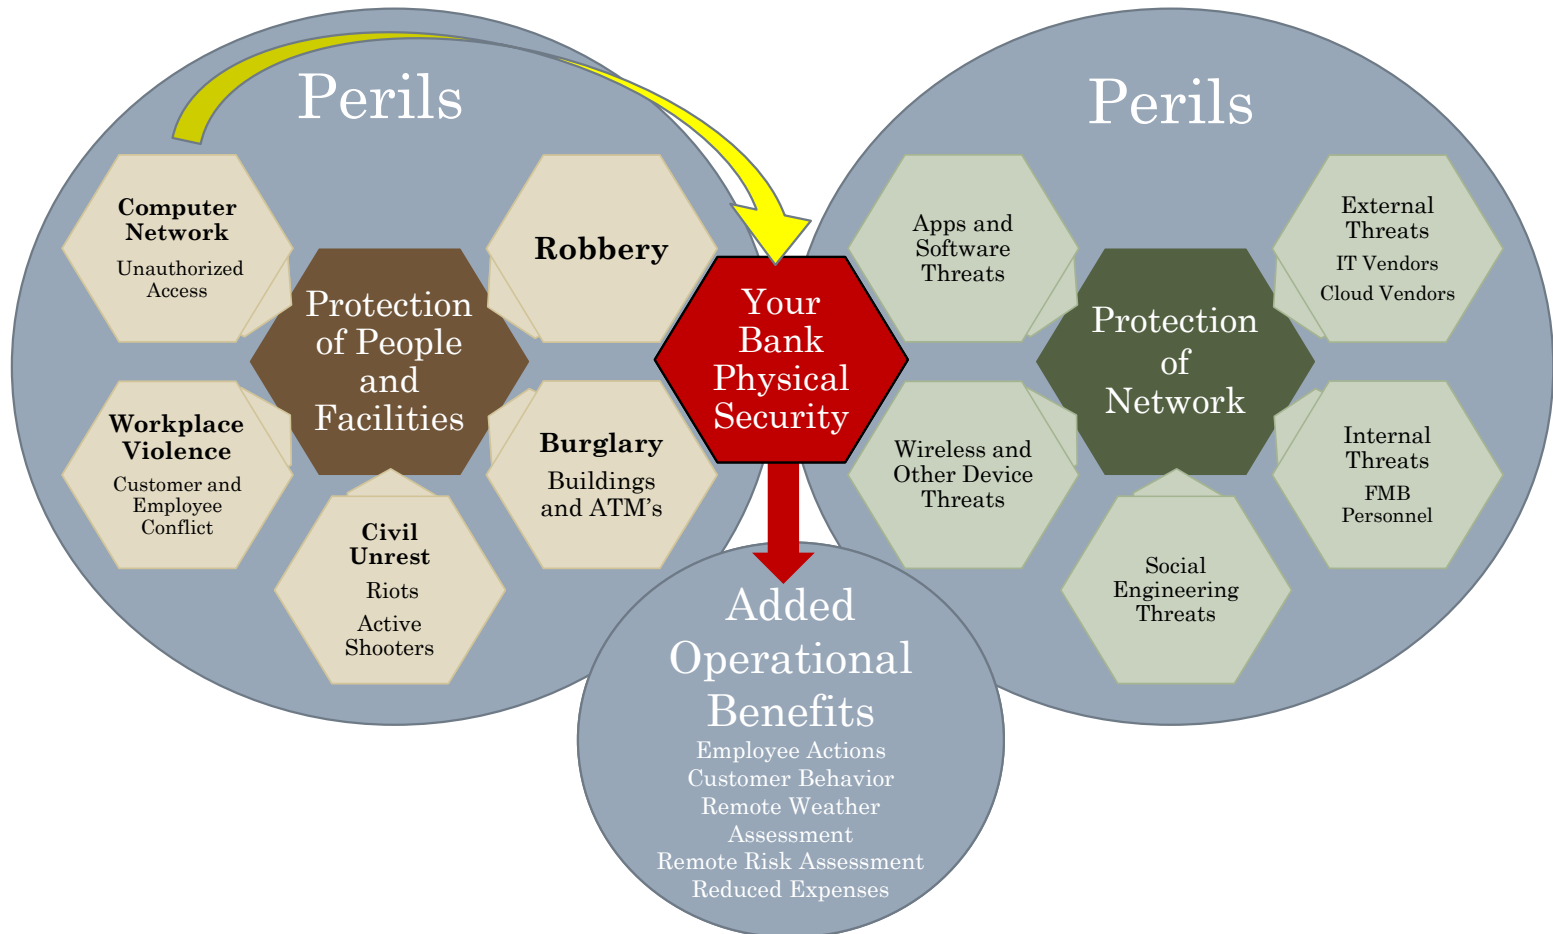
Perils

Computer Network
Unauthorized Access

Robbery

Protection of People and Facilities

Workplace Violence
Customer and Employee Conflict

Burglary
Buildings and ATM's

Civil Unrest
Riots
Active Shooters

Your Bank Physical Security

Perils

Apps and Software Threats

External Threats
IT Vendors
Cloud Vendors

Protection of Network

Wireless and Other Device Threats

Internal Threats
FMB Personnel

Social Engineering Threats

Added Operational Benefits
Employee Actions
Customer Behavior
Remote Weather Assessment
Remote Risk Assessment
Reduced Expenses